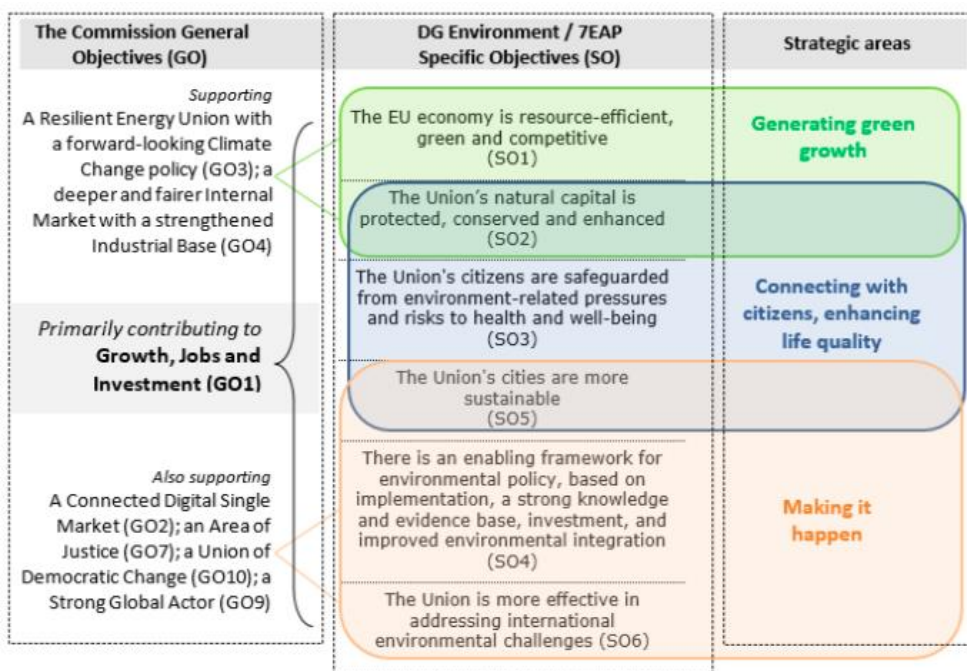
The Commission General Objectives (GO)

Supporting
A Resilient Energy Union with a forward-looking Climate Change policy (GO3); a deeper and fairer Internal Market with a strengthened Industrial Base (GO4)

Primarily contributing to
Growth, Jobs and Investment (GO1)

Also supporting
A Connected Digital Single Market (GO2); an Area of Justice (GO7); a Union of Democratic Change (GO10); a Strong Global Actor (GO9)

DG Environment / 7EAP Specific Objectives (SO)

The EU economy is resource-efficient, green and competitive (SO1)

The Union's natural capital is protected, conserved and enhanced (SO2)

The Union's citizens are safeguarded from environment-related pressures and risks to health and well-being (SO3)

The Union's cities are more sustainable (SO5)

There is an enabling framework for environmental policy, based on implementation, a strong knowledge and evidence base, investment, and improved environmental integration (SO4)

The Union is more effective in addressing international environmental challenges (SO6)

Strategic areas

Generating green growth

Connecting with citizens, enhancing life quality

Making it happen